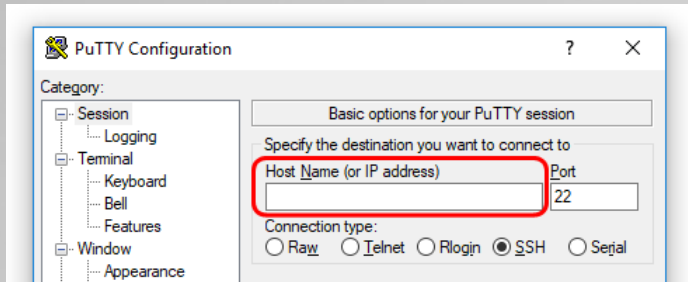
PuTTY Configuration

?

×

Category:

Session

Logging

Terminal

Keyboard

Bell

Features

Window

Appearance

Basic options for your PuTTY session

Specify the destination you want to connect to

Host Name (or IP address)

Port

22

Connection type:

Raw

Telnet

Rlogin

SSH

Serial